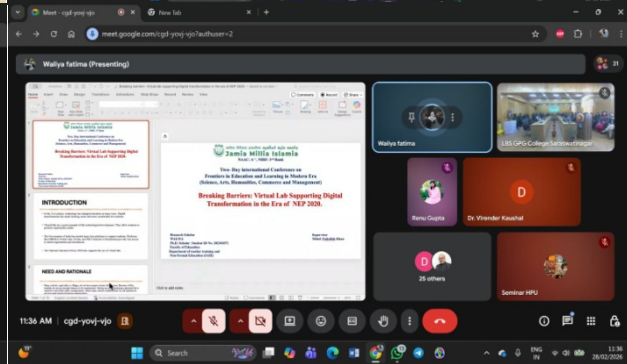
Meet - cgd-yovj-vjo
New Tab
meet.google.com/cgd-yovj-vjo?authuser=2

Waliya fatima (Presenting)

Jamia Millia Islamia
Two- Day International Conference on Frontiers in Education and Learning in Modern Era (Science, Arts, Humanities, Commerce and Management)
Breaking Barriers: Virtual Lab Supporting Digital Transformation in the Era of NEP 2020.

INTRODUCTION

NEED AND RATIONALE

Click to add notes

Waliya fatima
LBS GPG College Saraswatinagar
Renu Gupta
Dr. Virender Kaushal
25 others
Seminar HPU

11:36 AM | cgd-yovj-vjo

Search
ENG IN
11:36
28/02/2025